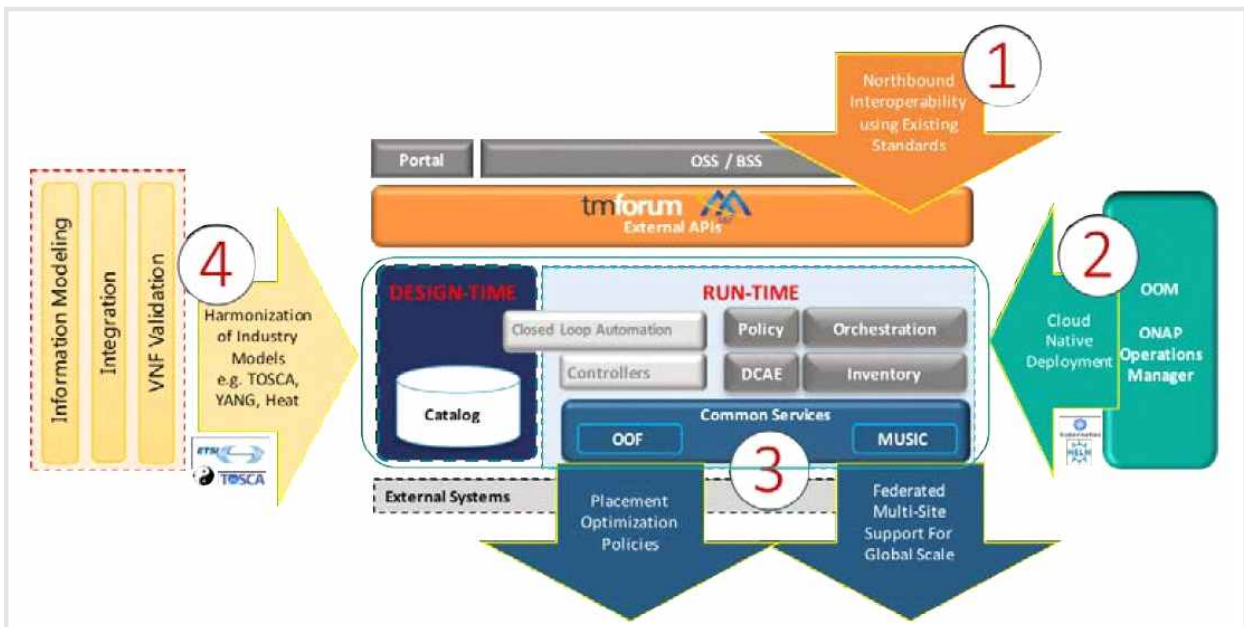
Information Modeling

Integration

VNF Validation

4

Harmonization of Industry Models e.g. TOSCA, YANG, Heat

ETSI

TOSCA

Portal

OSS / BSS

1

Northbound Interoperability using Existing Standards

tmforum

External APIs

DESIGN-TIME

Catalog

RUN-TIME

Closed Loop Automation

Policy

Orchestration

Controllers

DCAE

Inventory

Common Services

OOF

MUSIC

External Systems

3

Placement Optimization Policies

Federated Multi-Site Support For Global Scale

2

Cloud Native Deployment

OOM

ONAP Operations Manager

kubernetes

HELM